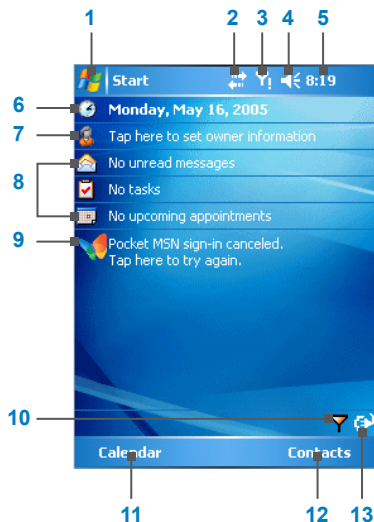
1 2 3 4 5

Start 8:19

6 Monday, May 16, 2005

7 Tap here to set owner information

8 No unread messages

No tasks

No upcoming appointments

9 Pocket MSN sign-in canceled. Tap here to try again.

10

Calendar Contacts

11 12 13